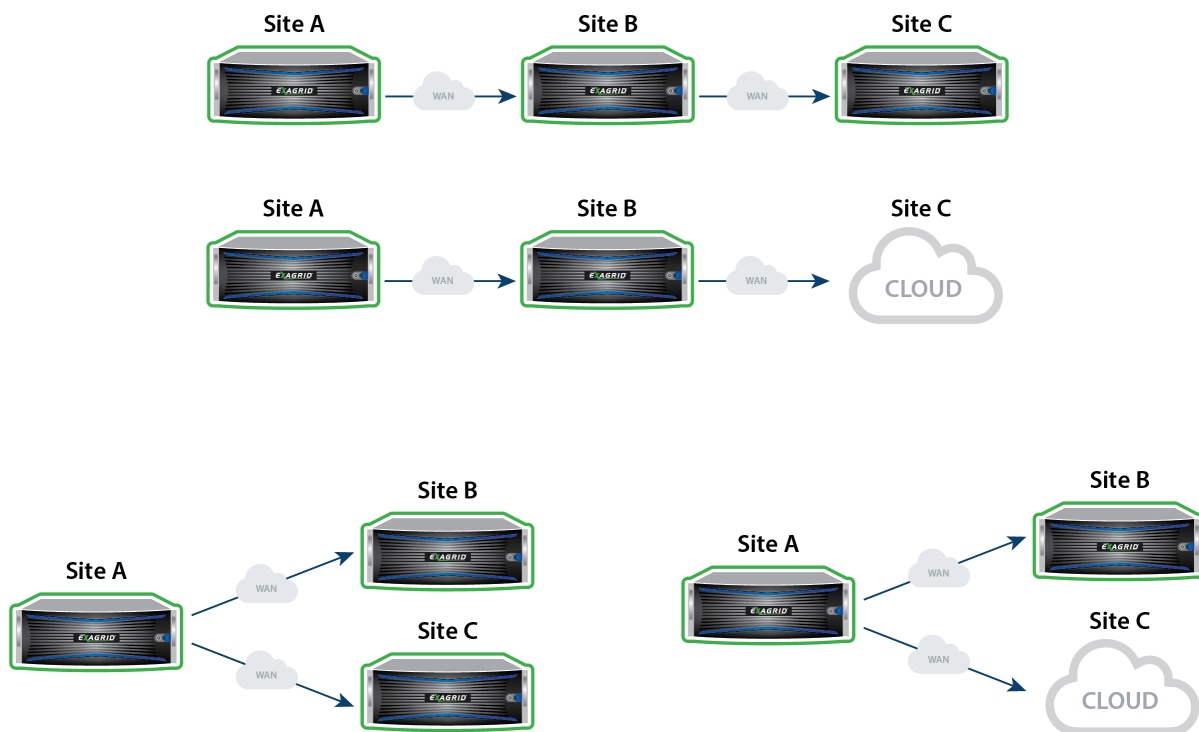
Site A
EXAGRID
WAN
Site B
EXAGRID
WAN
Site C
EXAGRID

Site A
EXAGRID
WAN
Site B
EXAGRID
WAN
Site C
CLOUD

Site A
EXAGRID
WAN
Site B
EXAGRID
WAN
Site C
EXAGRID

Site A
EXAGRID
WAN
Site B
EXAGRID
WAN
Site C
CLOUD